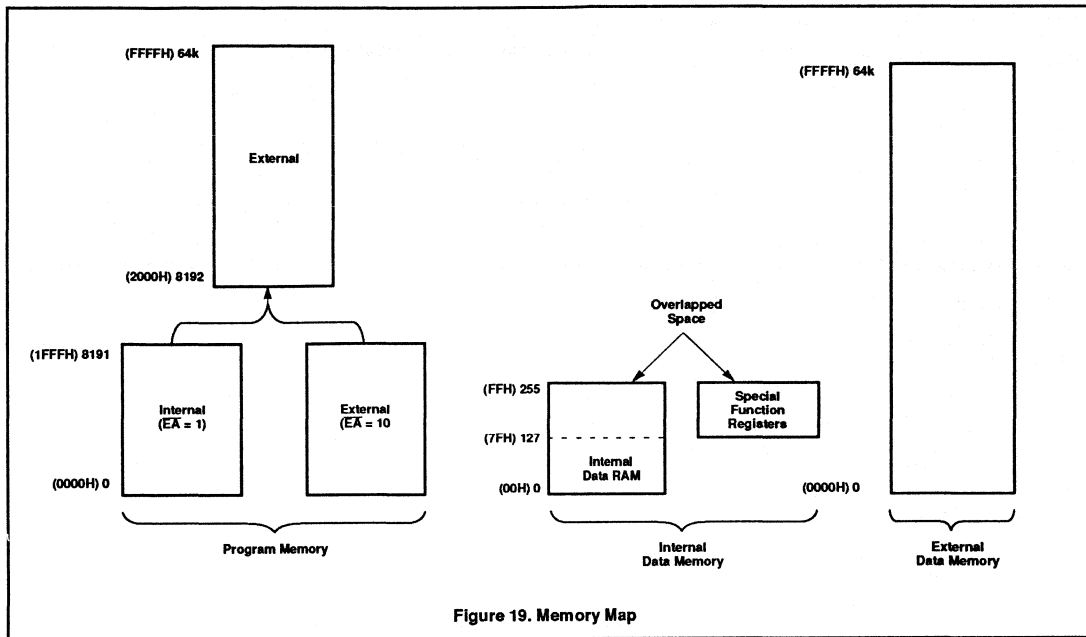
(FFFFH) 64k

External

(2000H) 8192

(1FFFH) 8191

Internal
($\overline{EA}$ = 1)

External
($\overline{EA}$ = 10

(0000H) 0

Program Memory

Overlapped
Space

(FFH) 255

(7FH) 127

Internal
Data RAM

(00H) 0

Special
Function
Registers

Internal
Data Memory

(FFFFH) 64k

(0000H) 0

External
Data Memory

Figure 19. Memory Map